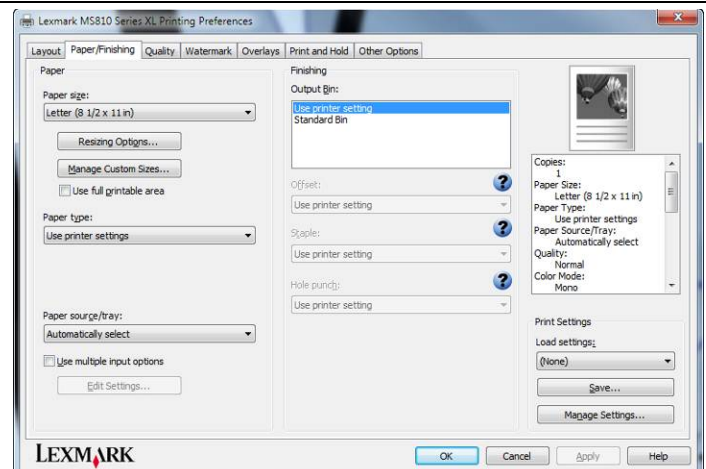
Lexmark MS810 Series XL Printing Preferences

Layout | Paper/Finishing | Quality | Watermark | Overlays | Print and Hold | Other Options

Paper

Paper size:

Letter (8 1/2 x 11 in)

Resizing Options...

Manage Custom Sizes...

Use full printable area

Paper type:

Use printer settings

Paper source/tray:

Automatically select

Use multiple input options

Edit Settings...

Finishing

Output Bin:

Use printer setting
Standard Bin

Offset:

Use printer setting

Staple:

Use printer setting

Hole punch:

Use printer setting

Copies:
1
Paper Size:
Letter (8 1/2 x 11 in)
Paper Type:
Use printer settings
Paper Source/Tray:
Automatically select
Quality:
Normal
Color Mode:
Mono

Print Settings

Load settings:

(None)

Save...

Manage Settings...

LEXMARK

OK | Cancel | Apply | Help